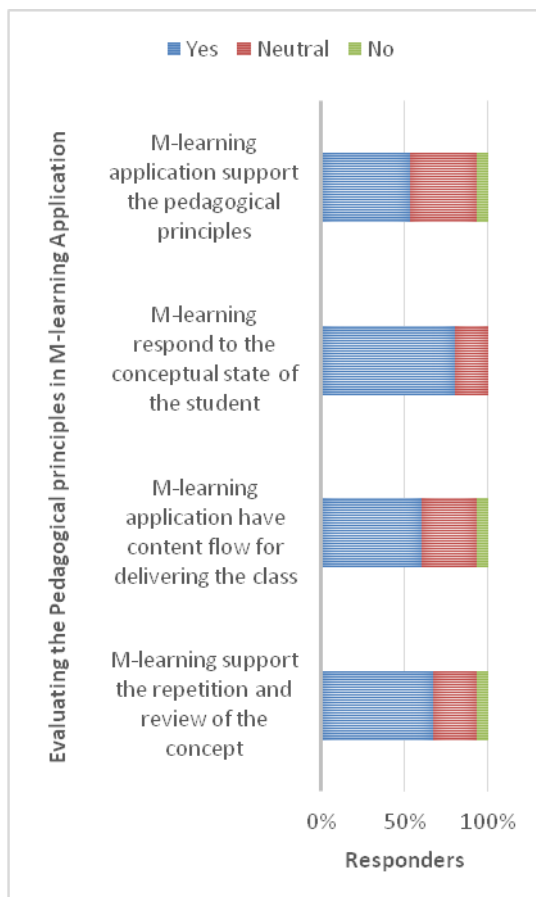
Yes Neutral No

Evaluating the Pedagogical principles in M-learning Application

M-learning application support the pedagogical principles

M-learning respond to the conceptual state of the student

M-learning application have content flow for delivering the class

M-learning support the repetition and review of the concept

0% 50% 100%

Responders